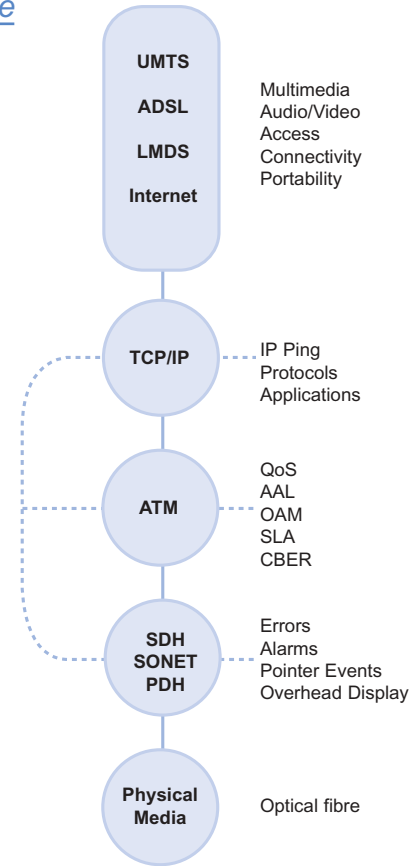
e

UMTS
ADSL
LMDS
Internet

Multimedia
Audio/Video
Access
Connectivity
Portability

TCP/IP

IP Ping
Protocols
Applications

ATM

QoS
AAL
OAM
SLA
CBER

SDH
SONET
PDH

Errors
Alarms
Pointer Events
Overhead Display

Physical
Media

Optical fibre